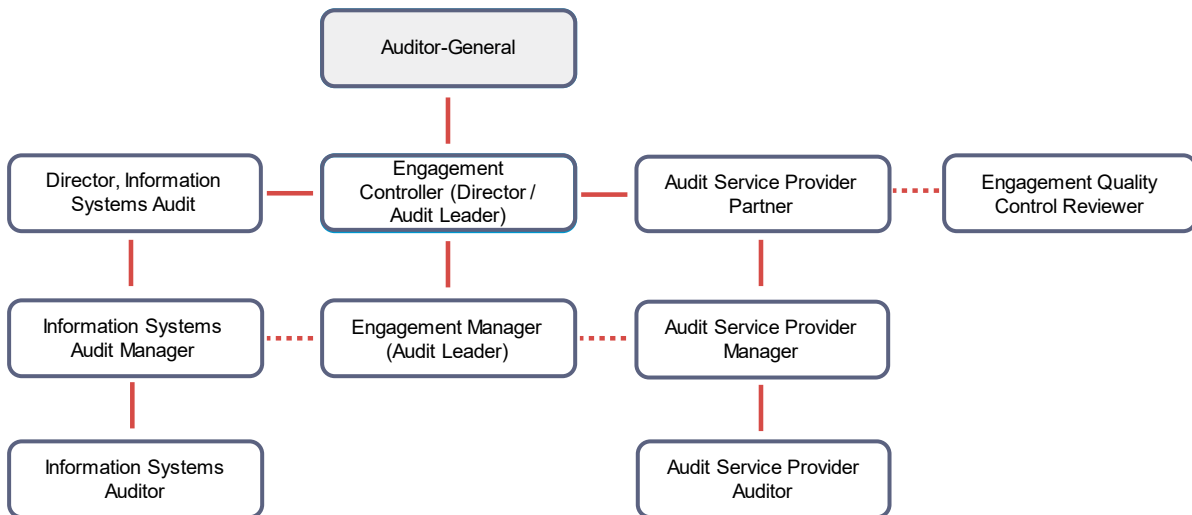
Auditor-General

Director, Information Systems Audit

Engagement Controller (Director / Audit Leader)

Audit Service Provider Partner

Engagement Quality Control Reviewer

Information Systems Audit Manager

Engagement Manager (Audit Leader)

Audit Service Provider Manager

Information Systems Auditor

Audit Service Provider Auditor